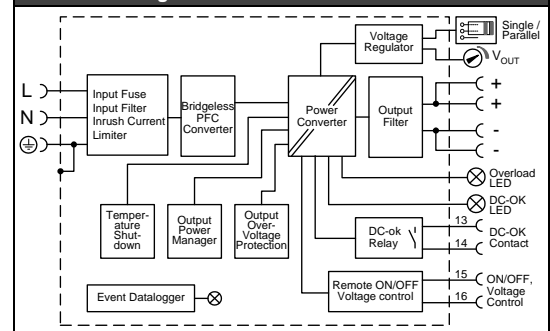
Single / Parallel

Voltage Regulator

$V_{OUT}$

L

N

Input Fuse Input Filter Inrush Current Limiter

Bridgeless PFC Converter

Power Converter

Output Filter

+

+

-

-

Overload LED

DC-OK LED

Temperature Shutdown

Output Power Manager

Output Over-Voltage Protection

DC-ok Relay

13

DC-OK Contact

14

Remote ON/OFF Voltage control

15

ON/OFF, Voltage Control

16

Event Datalogger